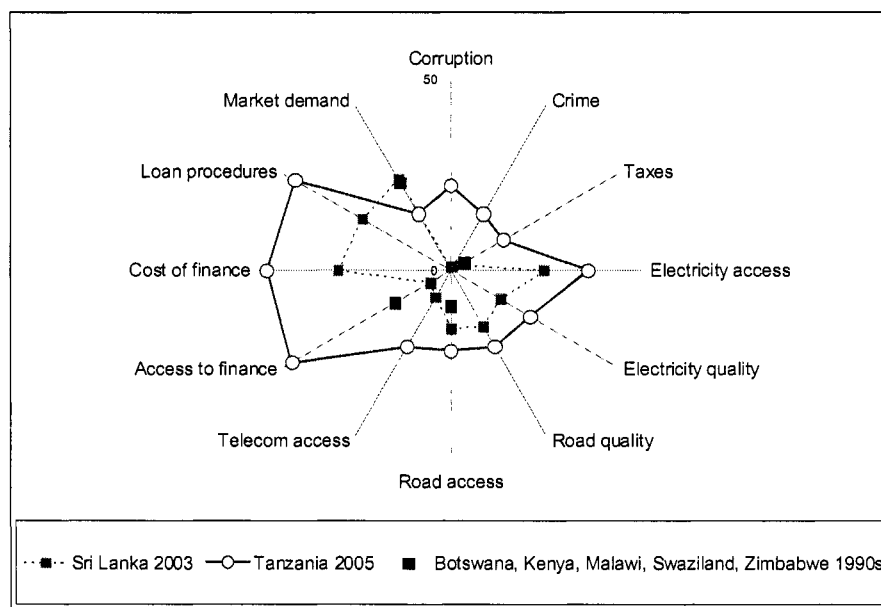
Corruption
50
Crime
Market demand
Taxes
Loan procedures
Cost of finance
0
Electricity access
Electricity quality
Access to finance
Road quality
Telecom access
Road access

Sri Lanka 2003 Tanzania 2005 Botswana, Kenya, Malawi, Swaziland, Zimbabwe 1990s